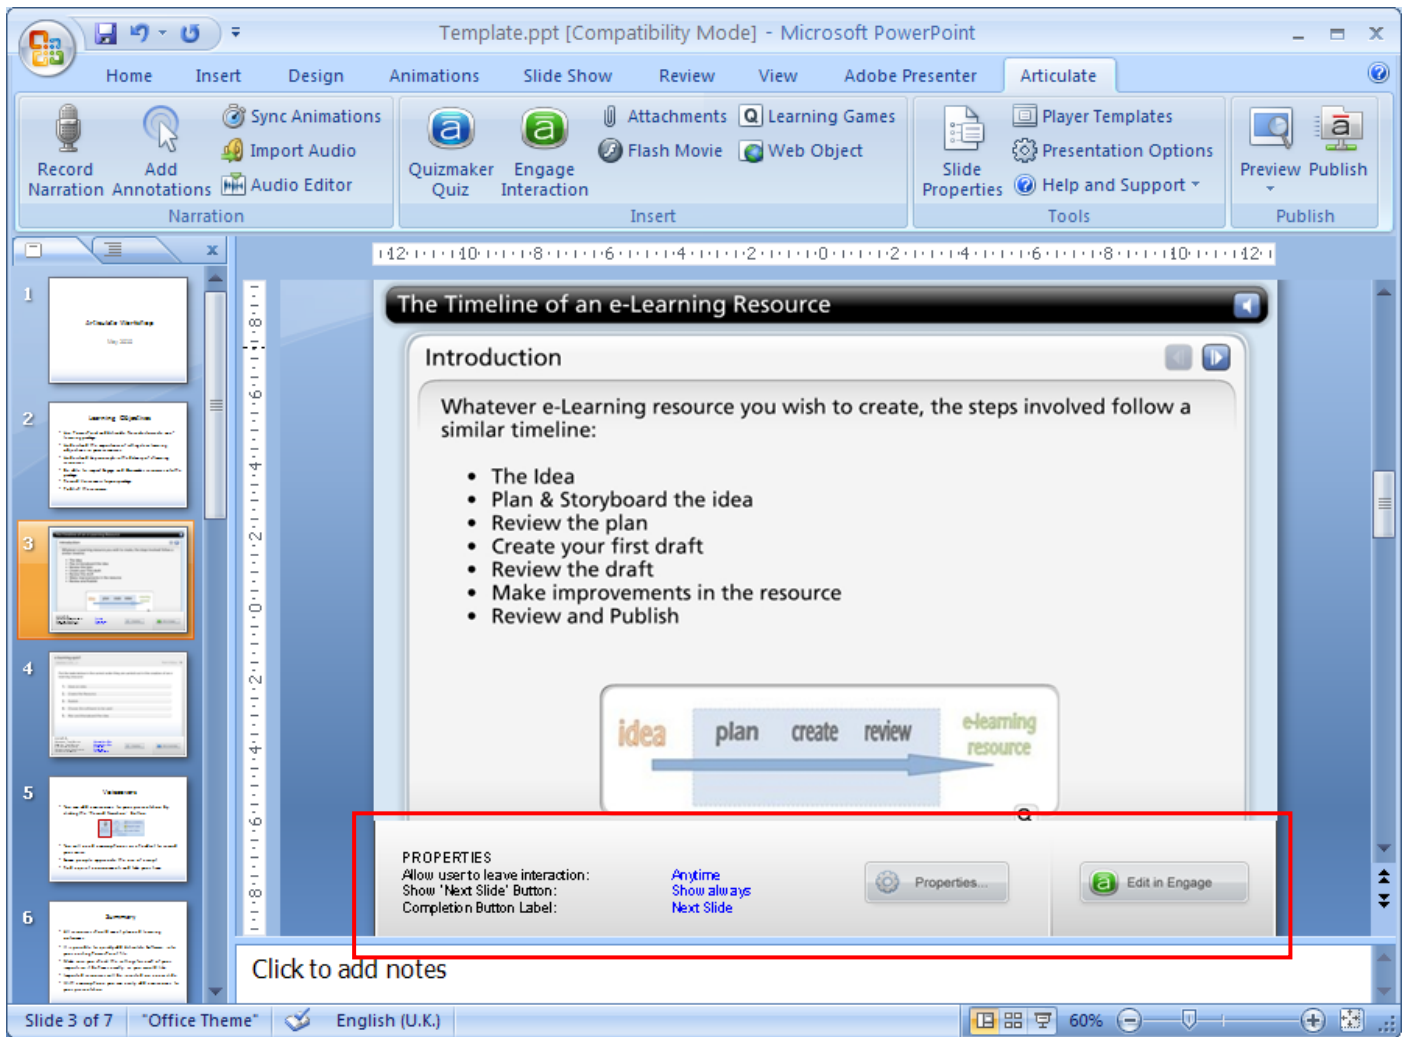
Template.ppt [Compatibility Mode] - Microsoft PowerPoint

Home Insert Design Animations Slide Show Review View Adobe Presenter Articulate

Record Narration
Add Annotations
Sync Animations
Import Audio
Audio Editor
Narration

Quizmaker Quiz
Engage Interaction
Attachments
Flash Movie
Learning Games
Web Object
Insert

Slide Properties
Player Templates
Presentation Options
Help and Support
Tools

Preview
Publish
Publish

The Timeline of an e-Learning Resource

Introduction

Whatever e-Learning resource you wish to create, the steps involved follow a similar timeline:

- The Idea
- Plan & Storyboard the idea
- Review the plan
- Create your first draft
- Review the draft
- Make improvements in the resource
- Review and Publish

idea plan create review e-learning resource

PROPERTIES
Allow user to leave interaction: Anytime
Show 'Next Slide' Button: Show always
Completion Button Label: Next Slide

Properties...
Edit in Engage

Click to add notes

Slide 3 of 7 "Office Theme" English (U.K.) 60%